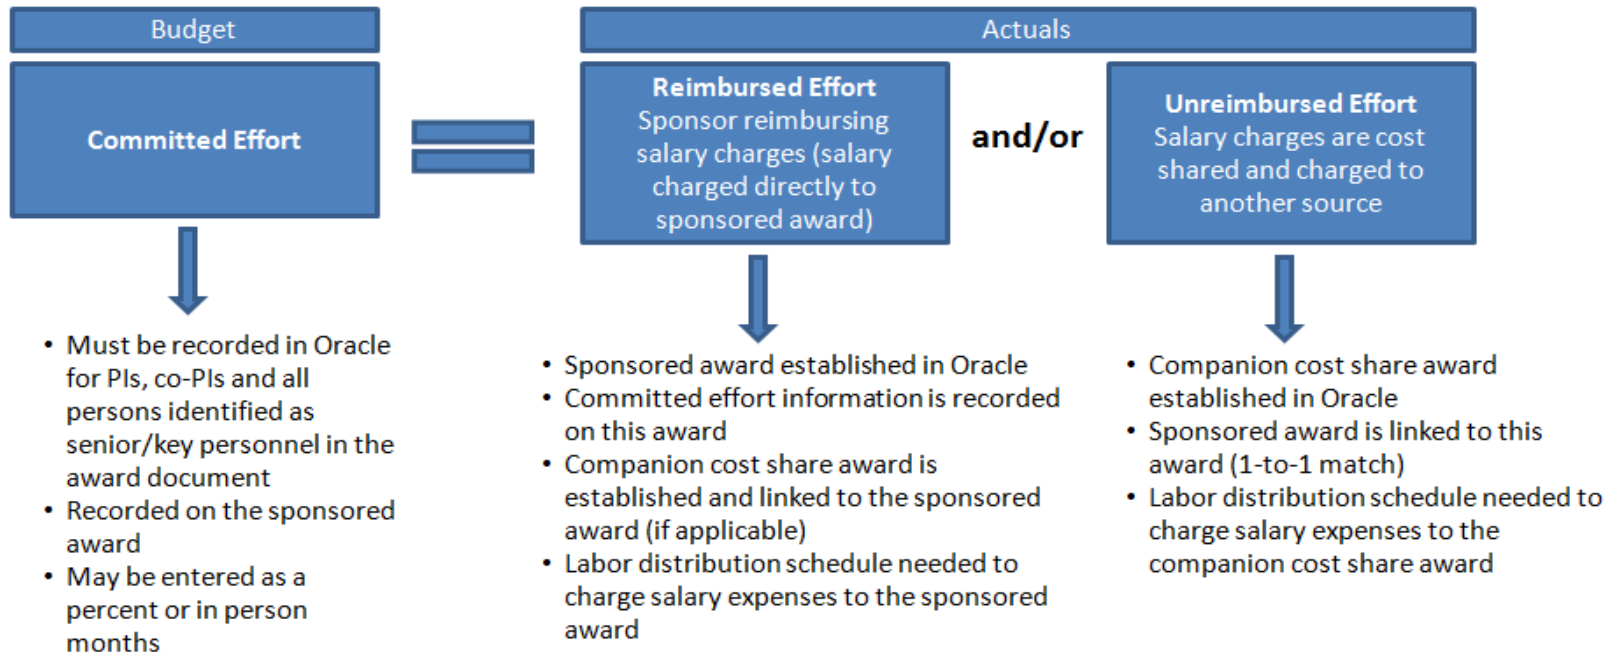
Budget

Committed Effort

Actuals

Reimbursed Effort
Sponsor reimbursing salary charges (salary charged directly to sponsored award)

and/or

Unreimbursed Effort
Salary charges are cost shared and charged to another source

• Must be recorded in Oracle for PIs, co-PIs and all persons identified as senior/key personnel in the award document
• Recorded on the sponsored award
• May be entered as a percent or in person months

• Sponsored award established in Oracle
• Committed effort information is recorded on this award
• Companion cost share award is established and linked to the sponsored award (if applicable)
• Labor distribution schedule needed to charge salary expenses to the sponsored award

• Companion cost share award established in Oracle
• Sponsored award is linked to this award (1-to-1 match)
• Labor distribution schedule needed to charge salary expenses to the companion cost share award